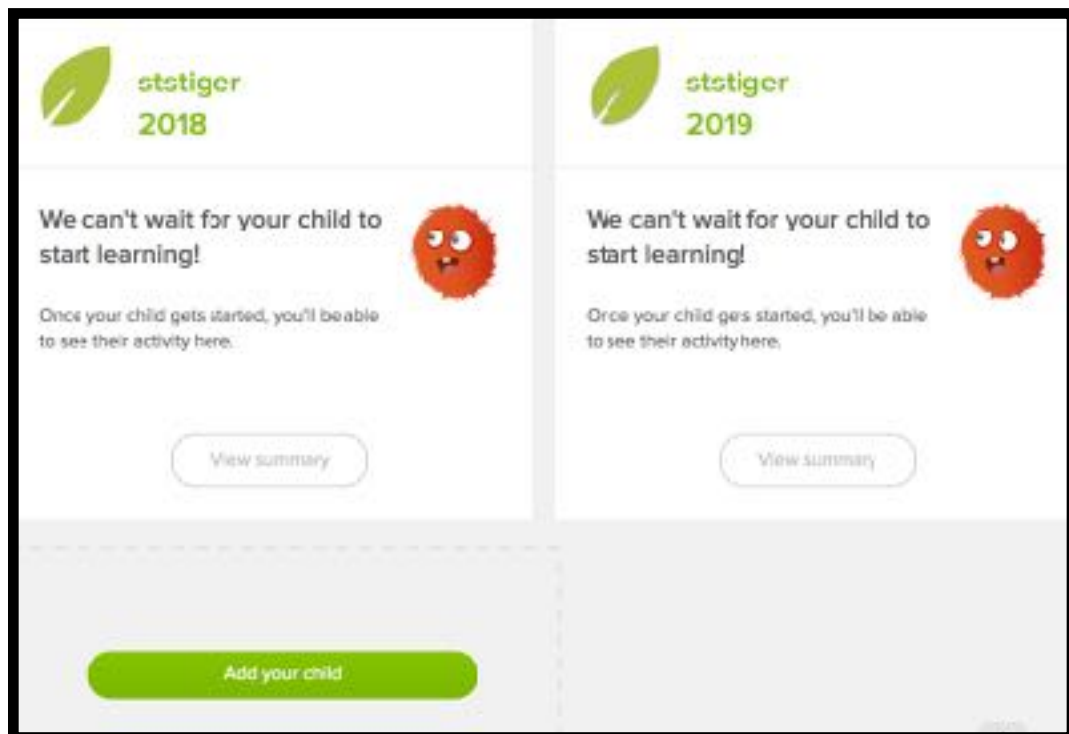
ststiger
2018

We can't wait for your child to start learning!

Once your child gets started, you'll be able to see their activity here.

View summary

ststiger
2019

We can't wait for your child to start learning!

Once your child gets started, you'll be able to see their activity here.

View summary

Add your child